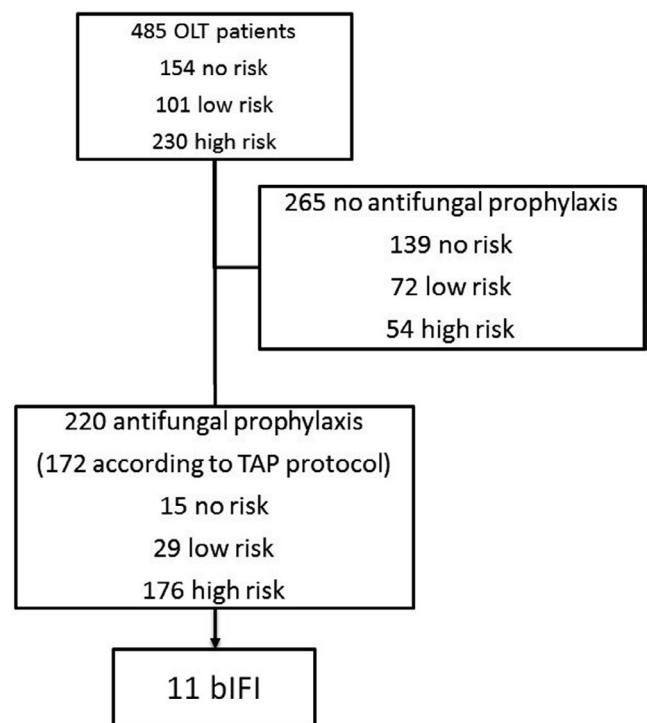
485 OLT patients
154 no risk
101 low risk
230 high risk

265 no antifungal prophylaxis
139 no risk
72 low risk
54 high risk

220 antifungal prophylaxis
(172 according to TAP protocol)
15 no risk
29 low risk
176 high risk

11 bIFI